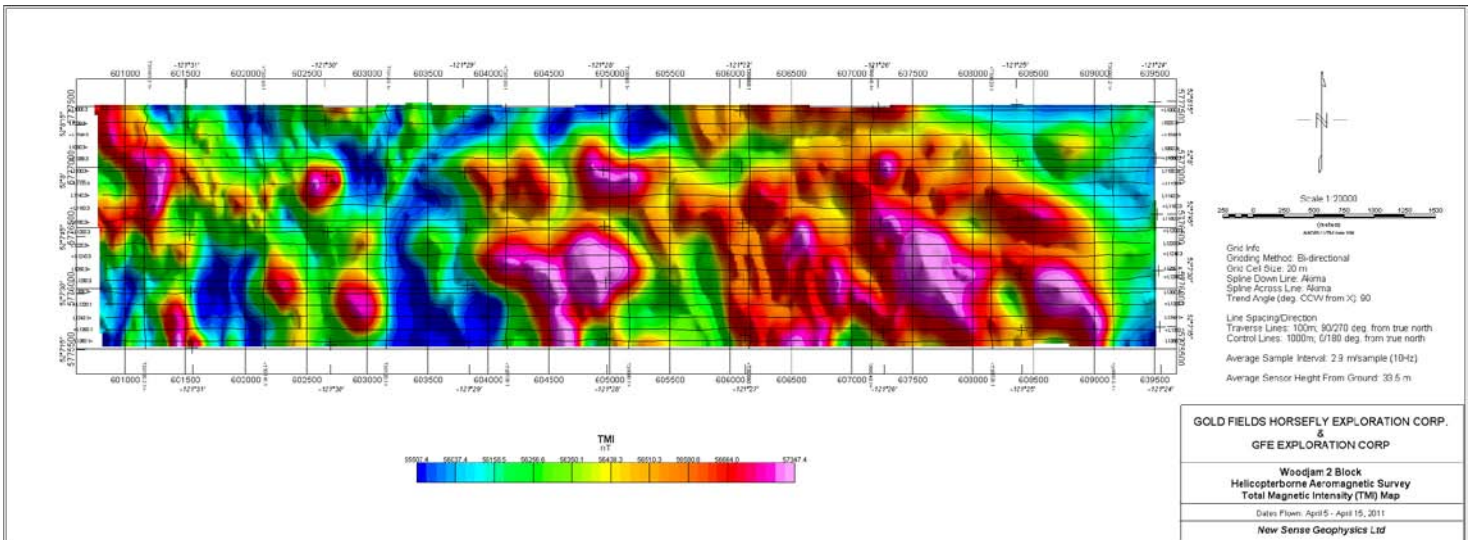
-121°31' -121°30' -121°29' -121°28' -121°27' -121°26' -121°25' -121°24'

601000 601500 602000 602500 603000 603500 604000 604500 605000 605500 606000 606500 607000 607500 608000 608500 609000 609500

5772500 5772000 5771500 5771000 5770500

Scale 1:20000

250 0 250 500 750 1000 1250 1500

(metres)

Grid Info
Gridding Method: Bi-directional
Grid Cell Size: 20 m
Spline Down Line: Akima
Spline Across Line: Akima
Trend Angle (deg. CCW from X): 90

Line Spacing/Direction
Traverse Lines: 100m, 90/270 deg. from true north
Control Lines: 1000m, 0/180 deg. from true north

Average Sample Interval: 2.9 m/sample (10Hz)

Average Sensor Height From Ground: 33.5 m

601000 601500 602000 602500 603000 603500 604000 604500 605000 605500 606000 606500 607000 607500 608000 608500 609000 609500

-121°31' -121°30' -121°29' -121°28' -121°27' -121°26' -121°25' -121°24'

TMI
nT

55502.4 56037.4 56158.5 56256.6 56350.1 56438.3 56510.3 56580.6 56664.0 57347.4

GOLD FIELDS HORSEFLY EXPLORATION CORP.
&
GFE EXPLORATION CORP

Woodjam 2 Block
Helicopterborne Aeromagnetic Survey
Total Magnetic Intensity (TMI) Map

Dates Flown: April 5 - April 15, 2011

New Sense Geophysics Ltd